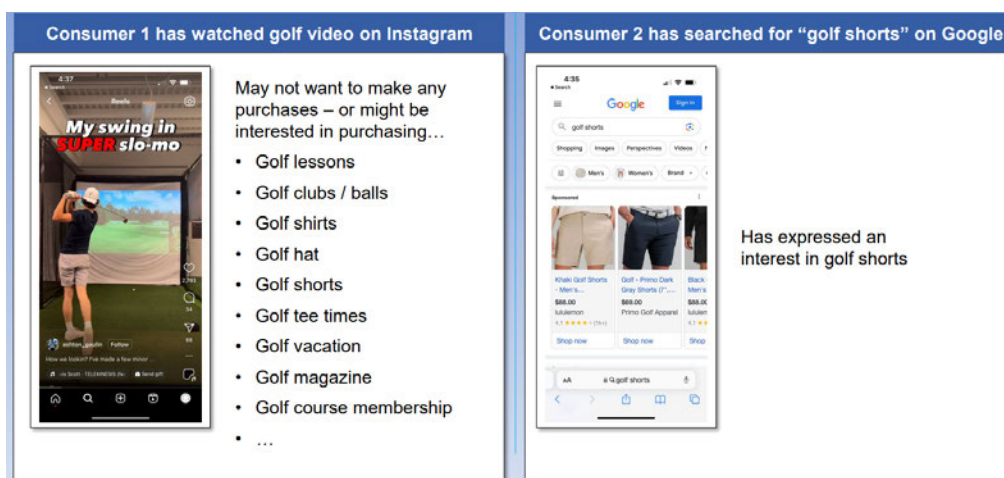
Consumer 1 has watched golf video on Instagram

4:37
Reels
My swing in SUPER slo-mo
ashton_goulin Follow
How we lookin? I've made a few minor
2,793
54
98

May not want to make any purchases – or might be interested in purchasing…

- Golf lessons
- Golf clubs / balls
- Golf shirts
- Golf hat
- Golf shorts
- Golf tee times
- Golf vacation
- Golf magazine
- Golf course membership
- …

Consumer 2 has searched for "golf shorts" on Google

4:35
Google
Sign in
golf shorts
Shopping Images Perspectives Videos
Men's Women's Brand
Sponsored
Khaki Golf Shorts - Men's...
$68.00
lululemon
4.1 ★★★★★ (1k+)
Shop now
Golf - Primo Dark Gray Shorts (7"...
$69.00
Primo Golf Apparel
Shop now
Black Men's
$68.00
lululem
4.1
Shop
AA golf shorts

Has expressed an interest in golf shorts